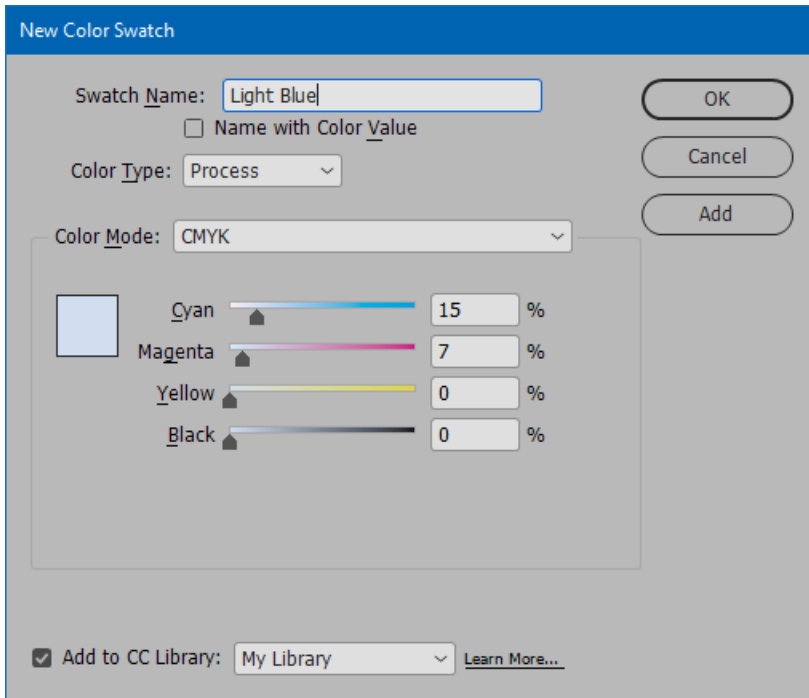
New Color Swatch

Swatch Name: Light Blue

Name with Color Value

Color Type: Process

Color Mode: CMYK

Cyan 15 %

Magenta 7 %

Yellow 0 %

Black 0 %

Add to CC Library: My Library

Learn More...

OK

Cancel

Add